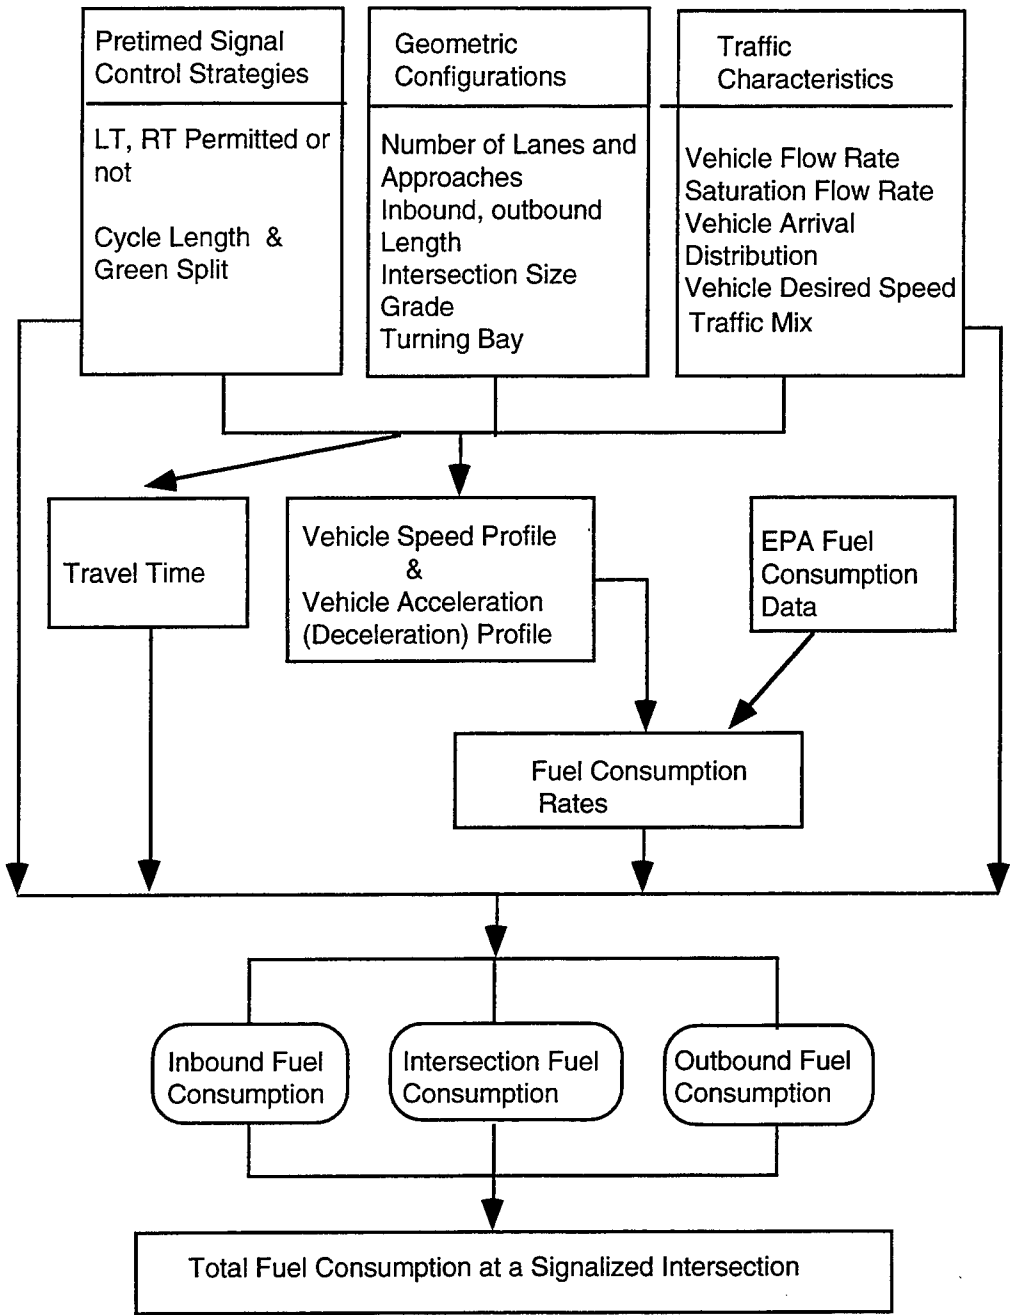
Pretimed Signal Control Strategies

LT, RT Permitted or not

Cycle Length & Green Split

Geometric Configurations

Number of Lanes and Approaches
Inbound, outbound Length
Intersection Size
Grade
Turning Bay

Traffic Characteristics

Vehicle Flow Rate
Saturation Flow Rate
Vehicle Arrival Distribution
Vehicle Desired Speed
Traffic Mix

Travel Time

Vehicle Speed Profile & Vehicle Acceleration (Deceleration) Profile

EPA Fuel Consumption Data

Fuel Consumption Rates

Inbound Fuel Consumption

Intersection Fuel Consumption

Outbound Fuel Consumption

Total Fuel Consumption at a Signalized Intersection